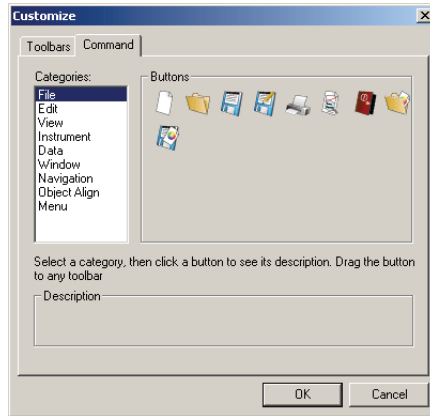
Customize

Toolbars Command

Categories:
File
Edit
View
Instrument
Data
Window
Navigation
Object Align
Menu

Buttons

Select a category, then click a button to see its description. Drag the button to any toolbar

Description

OK Cancel